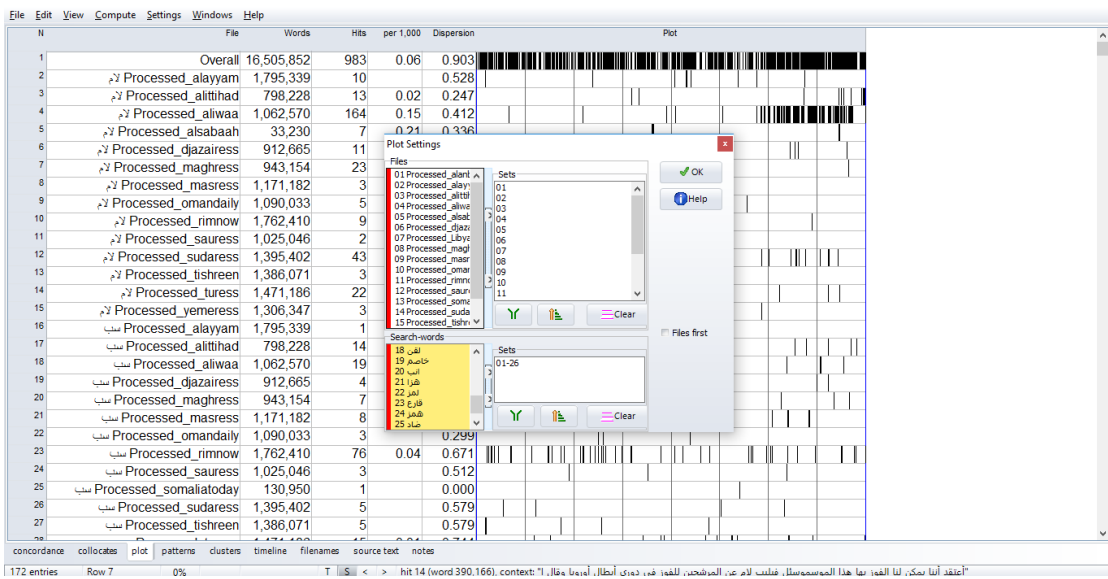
File Edit View Compute Settings Windows Help

| N | File | Words | Hits | per 1,000 | Dispersion | Plot |
|---|---|---|---|---|---|---|
| 1 | Overall | 16,505,852 | 983 | 0.06 | 0.903 | |
| 2 | لام Processed_alayyam | 1,795,339 | 10 | | 0.528 | |
| 3 | لام Processed_alittihad | 798,228 | 13 | 0.02 | 0.247 | |
| 4 | لام Processed_aliwaa | 1,062,570 | 164 | 0.15 | 0.412 | |
| 5 | لام Processed_alsabaah | 33,230 | 7 | 0.21 | 0.336 | |
| 6 | لام Processed_djazairess | 912,665 | 11 | | | |
| 7 | لام Processed_maghress | 943,154 | 23 | | | |
| 8 | لام Processed_masress | 1,171,182 | 3 | | | |
| 9 | لام Processed_omandaily | 1,090,033 | 5 | | | |
| 10 | لام Processed_rimnow | 1,762,410 | 9 | | | |
| 11 | لام Processed_sauress | 1,025,046 | 2 | | | |
| 12 | لام Processed_sudaress | 1,395,402 | 43 | | | |
| 13 | لام Processed_tishreen | 1,386,071 | 3 | | | |
| 14 | لام Processed_turess | 1,471,186 | 22 | | | |
| 15 | لام Processed_yemeress | 1,306,347 | 3 | | | |
| 16 | سب Processed_alayyam | 1,795,339 | 1 | | | |
| 17 | سب Processed_alittihad | 798,228 | 14 | | | |
| 18 | سب Processed_aliwaa | 1,062,570 | 19 | | | |
| 19 | سب Processed_djazairess | 912,665 | 4 | | | |
| 20 | سب Processed_maghress | 943,154 | 7 | | | |
| 21 | سب Processed_masress | 1,171,182 | 8 | | | |
| 22 | سب Processed_omandaily | 1,090,033 | 3 | | 0.299 | |
| 23 | سب Processed_rimnow | 1,762,410 | 76 | 0.04 | 0.671 | |
| 24 | سب Processed_sauress | 1,025,046 | 3 | | 0.512 | |
| 25 | سب Processed_somaliatoday | 130,950 | 1 | | 0.000 | |
| 26 | سب Processed_sudaress | 1,395,402 | 5 | | 0.579 | |
| 27 | سب Processed_tishreen | 1,386,071 | 5 | | 0.579 | |

Plot Settings
Files
01 Processed_alanb
02 Processed_alayy
03 Processed_alittil
04 Processed_aliwa
05 Processed_alsab
06 Processed_djaza
07 Processed_Libya
08 Processed_magh
09 Processed_masr
10 Processed_omar
11 Processed_rimnc
12 Processed_saure
13 Processed_soma
14 Processed_suda
15 Processed_tishr
Sets
01
02
03
04
05
06
07
08
09
10
11
Clear
Search-words
18 لقن
19 خاصم
20 اب
21 هرا
22 لمز
23 قارع
24 همز
25 صاد
Sets
01-26
Clear
OK
Help
Files first

concordance collocates plot patterns clusters timeline filenames source text notes

172 entries Row 7 0% T S < > hit 14 (word 390,166), context: "أعتقد أننا يمكن لنا الفوز بها هذا الموسم... فيليب لام عن المرشحين للفوز في دوري أبطال أوروبا وقال إ"